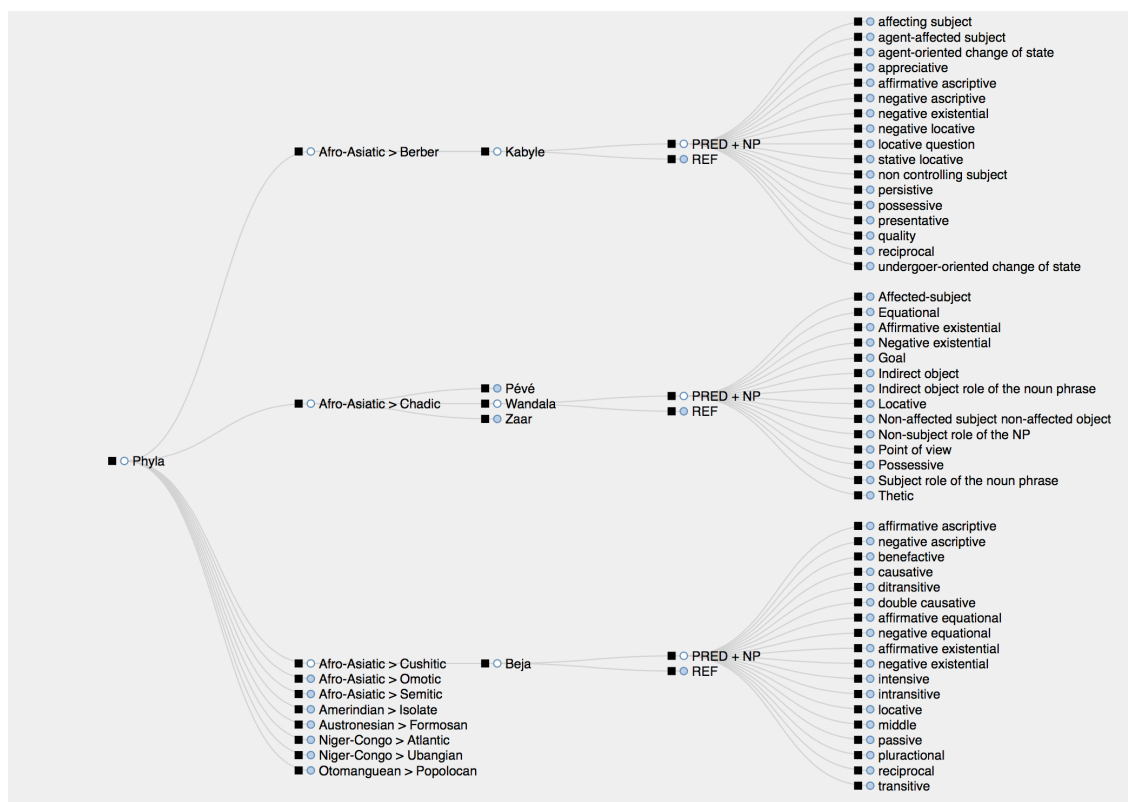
Phyla

Afro-Asiatic > Berber
Kabyle
PRED + NP
REF
affecting subject
agent-affected subject
agent-oriented change of state
appreciative
affirmative ascriptive
negative ascriptive
negative existential
negative locative
locative question
stative locative
non controlling subject
persistive
possessive
presentative
quality
reciprocal
undergoer-oriented change of state

Afro-Asiatic > Chadic
Pévé
Wandala
Zaar
PRED + NP
REF
Affected-subject
Equational
Affirmative existential
Negative existential
Goal
Indirect object
Indirect object role of the noun phrase
Locative
Non-affected subject non-affected object
Non-subject role of the NP
Point of view
Possessive
Subject role of the noun phrase
Thetic

Afro-Asiatic > Cushitic
Afro-Asiatic > Omotic
Afro-Asiatic > Semitic
Amerindian > Isolate
Austronesian > Formosan
Niger-Congo > Atlantic
Niger-Congo > Ubangian
Otomanguean > Popolocan
Beja
PRED + NP
REF
affirmative ascriptive
negative ascriptive
benefactive
causative
ditransitive
double causative
affirmative equational
negative equational
affirmative existential
negative existential
intensive
intransitive
locative
middle
passive
pluractional
reciprocal
transitive